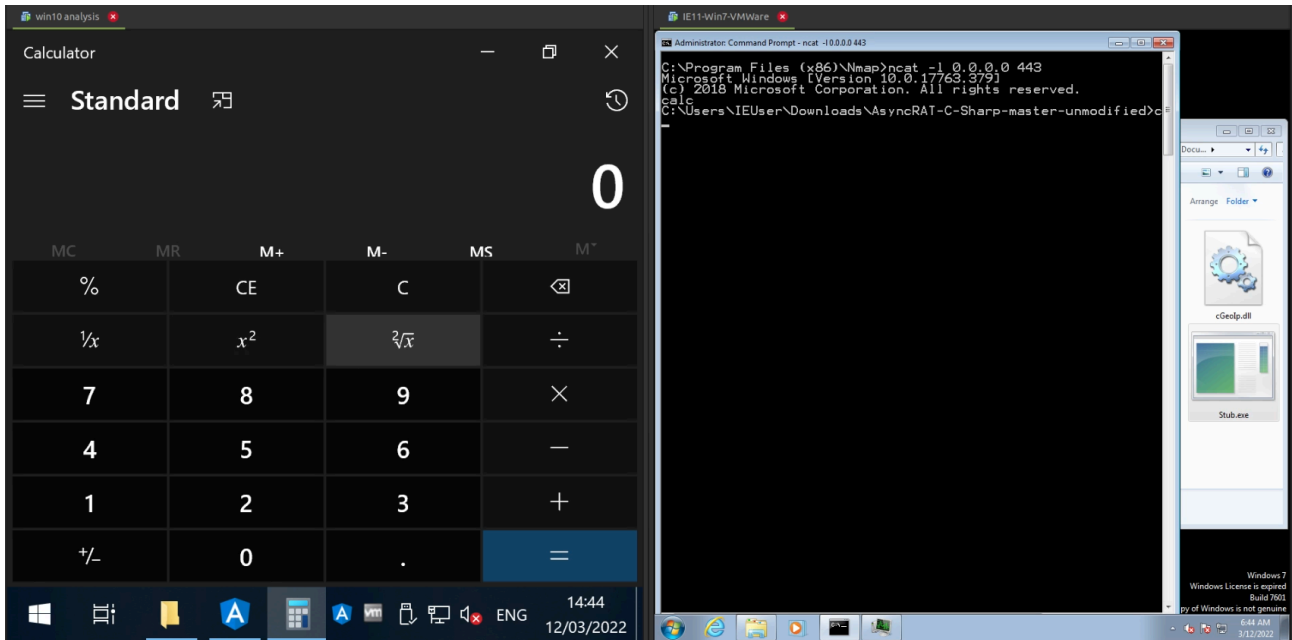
win10 analysis

Calculator

Standard

0

MC MR M+ M- MS M˅

%
CE
C
⌫
⅟x
$x^2$
$\sqrt[2]{x}$
÷
7
8
9
×
4
5
6
−
1
2
3
+
+/−
0
.
=

ENG
14:44
12/03/2022

IE11-Win7-VMWare

Administrator: Command Prompt - ncat -l 0.0.0.0 443

C:\Program Files (x86)\Nmap>ncat -l 0.0.0.0 443
Microsoft Windows [Version 10.0.17763.379]
(c) 2018 Microsoft Corporation. All rights reserved.
calc
C:\Users\IEUser\Downloads\AsyncRAT-C-Sharp-master-unmodified>c

Docu...
Arrange Folder
cGeoIp.dll
Stub.exe

Windows 7
Windows License is expired
Build 7601
py of Windows is not genuine
6:44 AM
3/12/2022